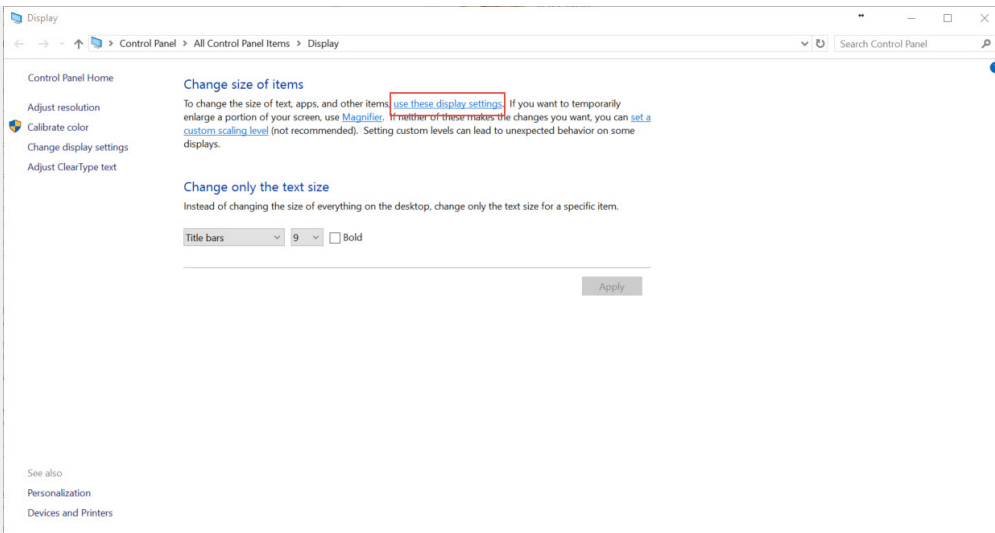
Display

Control Panel > All Control Panel Items > Display

Search Control Panel

Control Panel Home

Adjust resolution

Calibrate color

Change display settings

Adjust ClearType text

Change size of items

To change the size of text, apps, and other items, use these display settings. If you want to temporarily enlarge a portion of your screen, use Magnifier. If neither of these makes the changes you want, you can set a custom scaling level (not recommended). Setting custom levels can lead to unexpected behavior on some displays.

Change only the text size

Instead of changing the size of everything on the desktop, change only the text size for a specific item.

Title bars 9 Bold

Apply

See also

Personalization

Devices and Printers